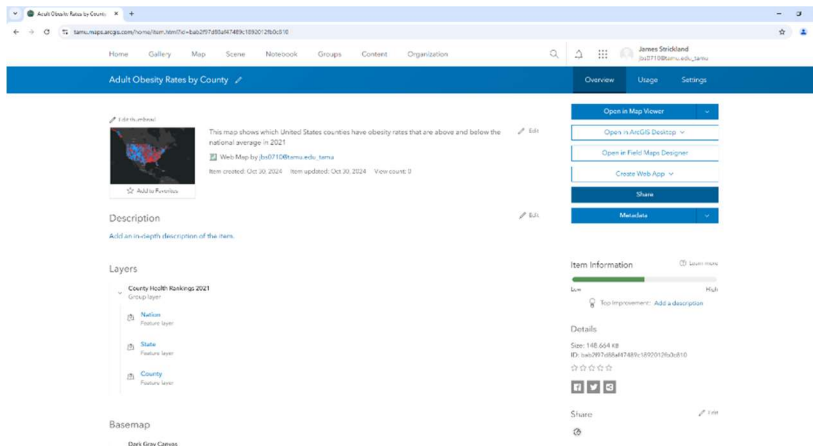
Adult Obesity Rates by County ×

tamu.maps.arcgis.com/home/item.html?id=bab2f97d88a4f7489c18920126b0c610

Home Gallery Map Scene Notebook Groups Content Organization

James Strickland
jbs0710@tamu.edu_tamu

Adult Obesity Rates by County

Overview Usage Settings

Edit thumbnail

This map shows which United States counties have obesity rates that are above and below the national average in 2021

Edit

Web Map by jbs0710@tamu.edu_tamu

Item created: Oct 30, 2024 Item updated: Oct 30, 2024 View count: 0

Add to Favorites

Open in Map Viewer

Open in ArcGIS Desktop

Open in Field Maps Designer

Create Web App

Share

Metadata

Description

Edit

Add an in-depth description of the item.

Layers

County Health Rankings 2021
Group layer

Nation
Feature layer

State
Feature layer

County
Feature layer

Basemap

Dark Gray Canvas

Item Information

Learn more

Low

High

Top improvement: Add a description

Details

Size: 148.664 KB
ID: bab2f97d88a4f7489c18920126b0c610

Share

Edit